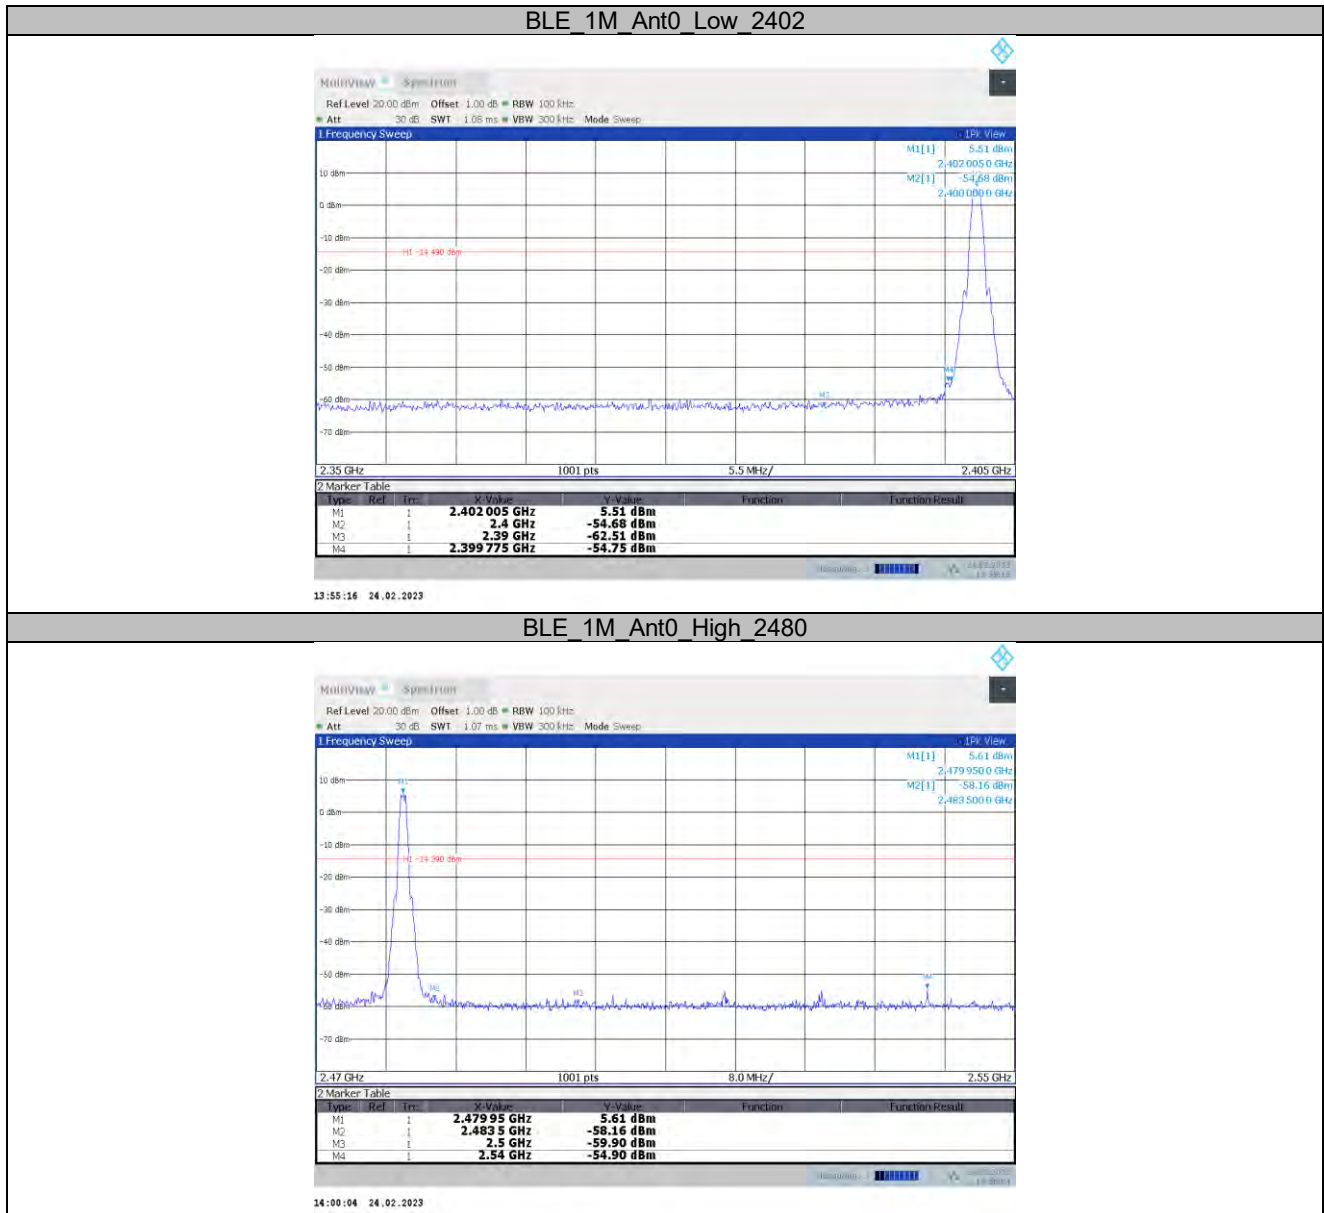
BLE_1M_Ant0_Low_2402

MultiView Spectrum

Ref Level 20.00 dBm Offset 1.00 dB RBW 100 kHz
Att 30 dB SWT 1.08 ms VBW 300 kHz Mode Sweep

1 Frequency Sweep 1Pk View

M1[1] 5.51 dBm
2.402 005 0 GHz
M2[1] -54.68 dBm
2.400 000 0 GHz

10 dBm
0 dBm
-10 dBm
H1 -14.490 dBm
-20 dBm
-30 dBm
-40 dBm
-50 dBm
-60 dBm
-70 dBm

2.35 GHz 1001 pts 5.5 MHz/ 2.405 GHz

2 Marker Table

| Type | Ref | Trc | X-Value | Y-Value | Function | Function Result |
|---|---|---|---|---|---|---|
| M1 | | 1 | 2.402 005 GHz | 5.51 dBm | | |
| M2 | | 1 | 2.4 GHz | -54.68 dBm | | |
| M3 | | 1 | 2.39 GHz | -62.51 dBm | | |
| M4 | | 1 | 2.399 775 GHz | -54.75 dBm | | |

13:55:16 24.02.2023

BLE_1M_Ant0_High_2480

MultiView Spectrum

Ref Level 20.00 dBm Offset 1.00 dB RBW 100 kHz
Att 30 dB SWT 1.07 ms VBW 300 kHz Mode Sweep

1 Frequency Sweep 1Pk View

M1[1] 5.61 dBm
2.479 950 0 GHz
M2[1] -58.16 dBm
2.483 500 0 GHz

10 dBm
0 dBm
-10 dBm
H1 -14.390 dBm
-20 dBm
-30 dBm
-40 dBm
-50 dBm
-60 dBm
-70 dBm

2.47 GHz 1001 pts 8.0 MHz/ 2.55 GHz

2 Marker Table

| Type | Ref | Trc | X-Value | Y-Value | Function | Function Result |
|---|---|---|---|---|---|---|
| M1 | | 1 | 2.479 95 GHz | 5.61 dBm | | |
| M2 | | 1 | 2.483 5 GHz | -58.16 dBm | | |
| M3 | | 1 | 2.5 GHz | -59.90 dBm | | |
| M4 | | 1 | 2.54 GHz | -54.90 dBm | | |

14:00:04 24.02.2023